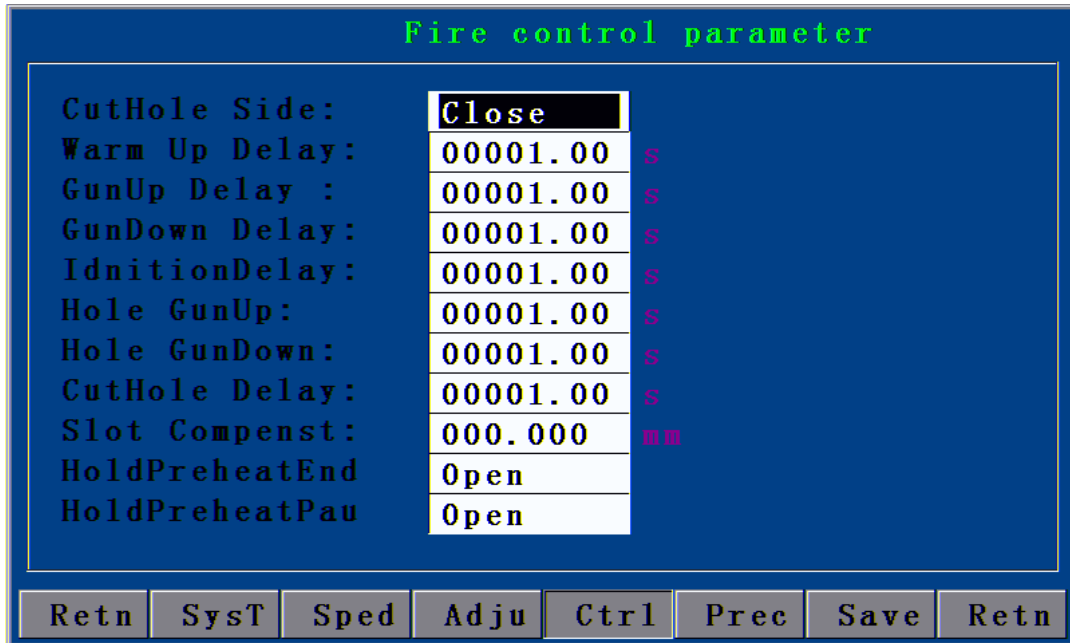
Fire control parameter

| | | |
|---|---|---|
| CutHole Side: | Close | |
| Warm Up Delay: | 00001.00 | s |
| GunUp Delay : | 00001.00 | s |
| GunDown Delay: | 00001.00 | s |
| IdnitionDelay: | 00001.00 | s |
| Hole GunUp: | 00001.00 | s |
| Hole GunDown: | 00001.00 | s |
| CutHole Delay: | 00001.00 | s |
| Slot Compenst: | 000.000 | mm |
| HoldPreheatEnd | Open | |
| HoldPreheatPau | Open | |

Retn SysT Sped Adju Ctrl Prec Save Retn